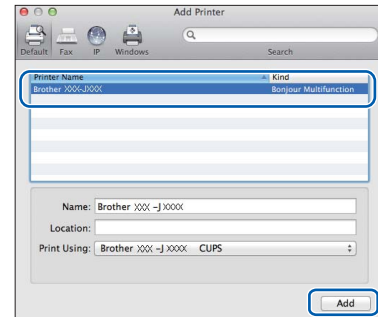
Add Printer

Default Fax IP Windows

Search

| Printer Name | Kind |
|---|---|
| Brother XXX-JXXX | Bonjour Multifunction |

Name: Brother XXX -J XXXX

Location:

Print Using: Brother XXX -J XXXX CUPS

Add